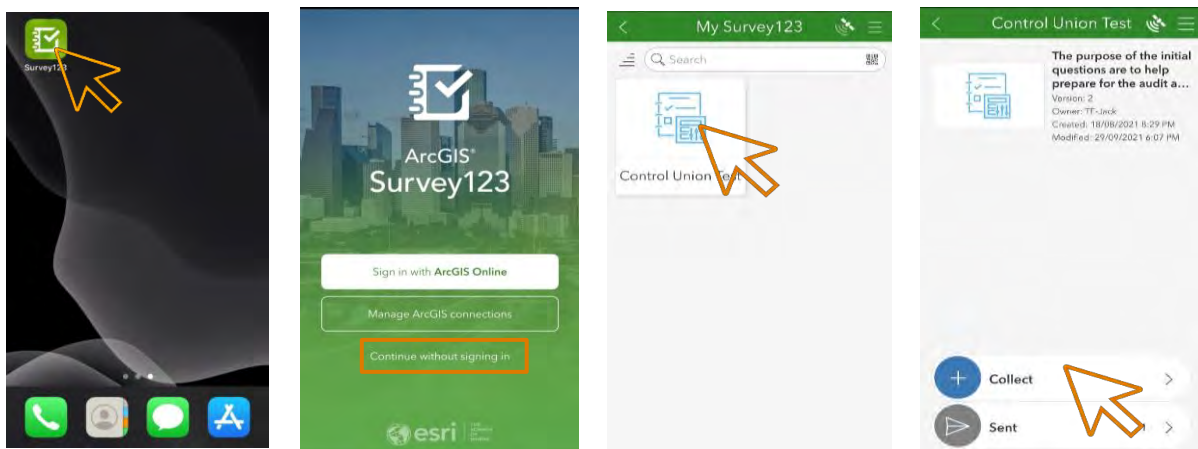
Survey123

ArcGIS®
Survey123

Sign in with ArcGIS Online

Manage ArcGIS connections

Continue without signing in

esri

My Survey123

Search

Control Union Test

Control Union Test

The purpose of the initial questions are to help prepare for the audit a...
Version: 2
Owner: TF-Jack
Created: 18/08/2021 8:29 PM
Modified: 29/09/2021 6:07 PM

Collect

Sent